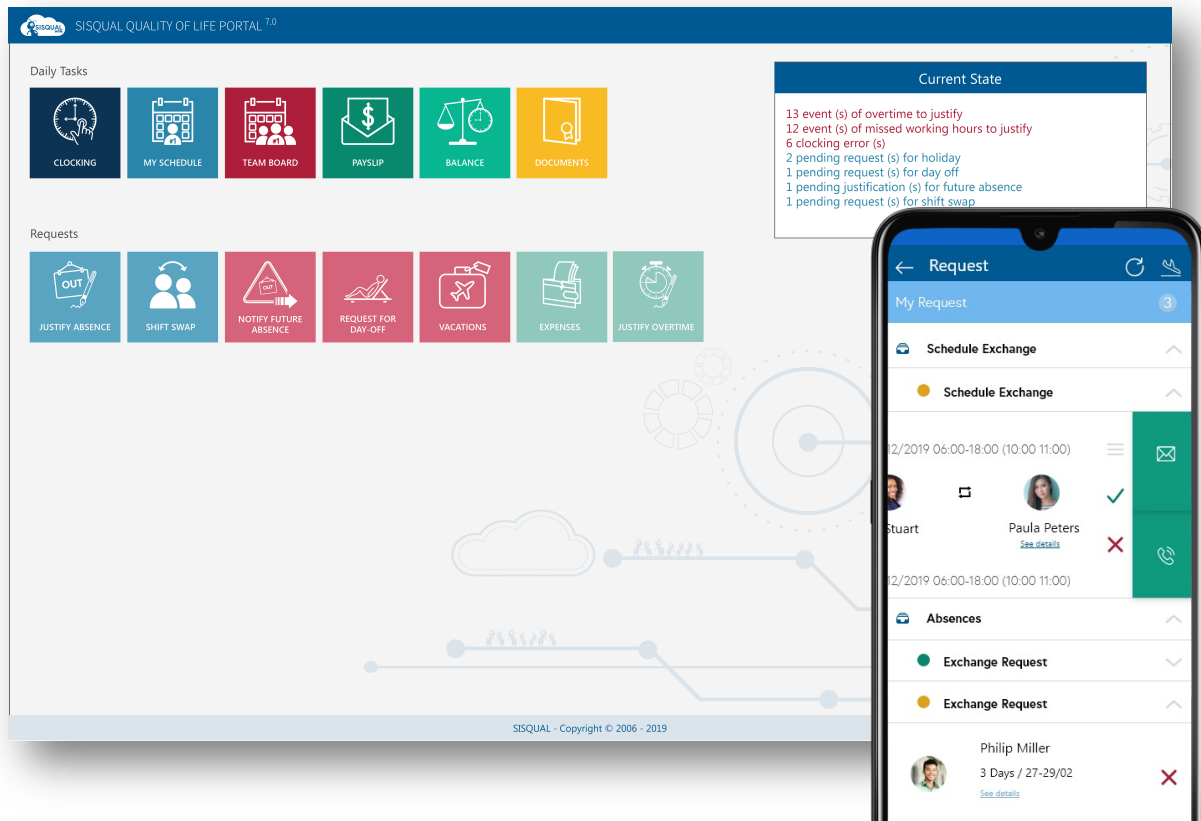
SISQUAL SISQUAL QUALITY OF LIFE PORTAL 7.0

Daily Tasks

CLOCKING
MY SCHEDULE
TEAM BOARD
PAYSLIP
BALANCE
DOCUMENTS

Requests

OUT
JUSTIFY ABSENCE
SHIFT SWAP
OUT
NOTIFY FUTURE ABSENCE
REQUEST FOR DAY-OFF
VACATIONS
EXPENSES
JUSTIFY OVERTIME

Current State

13 event (s) of overtime to justify
12 event (s) of missed working hours to justify
6 clocking error (s)
2 pending request (s) for holiday
1 pending request (s) for day off
1 pending justification (s) for future absence
1 pending request (s) for shift swap

SISQUAL - Copyright © 2006 - 2019

Request

My Request 3

Schedule Exchange

Schedule Exchange

12/2019 06:00-18:00 (10:00 11:00)

Stuart

Paula Peters
See details

12/2019 06:00-18:00 (10:00 11:00)

Absences

Exchange Request

Exchange Request

Philip Miller
3 Days / 27-29/02
See details